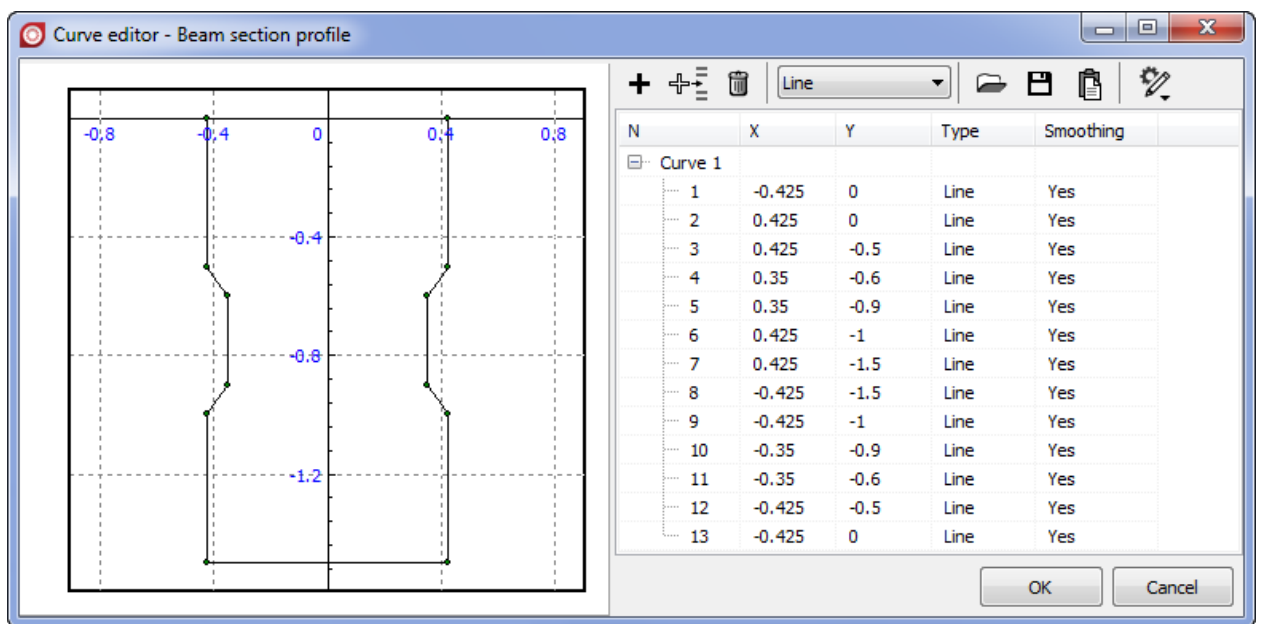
Curve editor - Beam section profile

-0,8 -0,4 0 0,4 0,8

-0,4

-0,8

-1,2

Line

| N | X | Y | Type | Smoothing |
|---|---|---|---|---|
| Curve 1 | | | | |
| 1 | -0.425 | 0 | Line | Yes |
| 2 | 0.425 | 0 | Line | Yes |
| 3 | 0.425 | -0.5 | Line | Yes |
| 4 | 0.35 | -0.6 | Line | Yes |
| 5 | 0.35 | -0.9 | Line | Yes |
| 6 | 0.425 | -1 | Line | Yes |
| 7 | 0.425 | -1.5 | Line | Yes |
| 8 | -0.425 | -1.5 | Line | Yes |
| 9 | -0.425 | -1 | Line | Yes |
| 10 | -0.35 | -0.9 | Line | Yes |
| 11 | -0.35 | -0.6 | Line | Yes |
| 12 | -0.425 | -0.5 | Line | Yes |
| 13 | -0.425 | 0 | Line | Yes |

OK Cancel